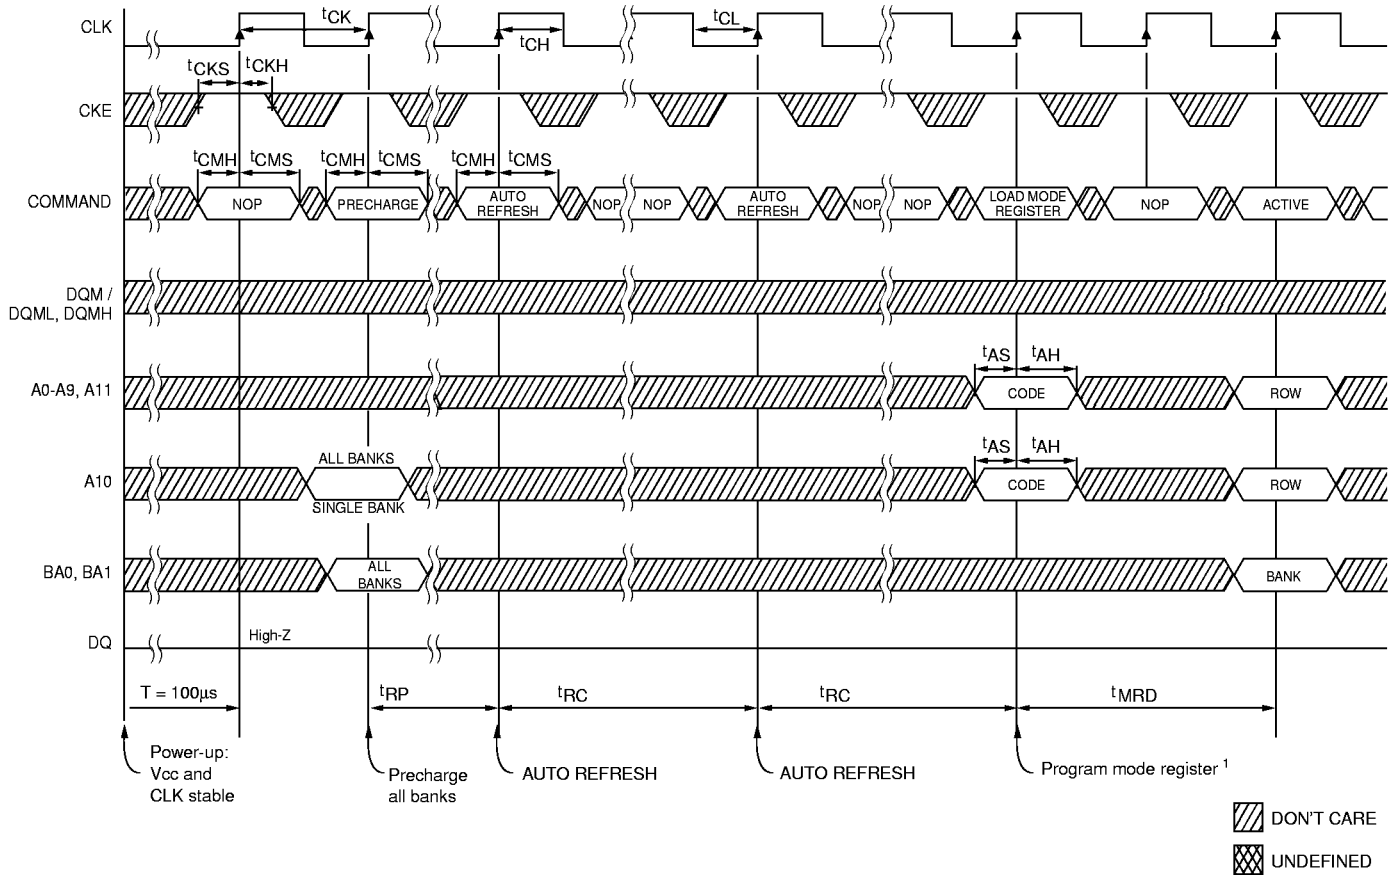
CLK

$t_{CK}$

$t_{CH}$

$t_{CL}$

$t_{CKS}$ $t_{CKH}$

CKE

$t_{CMH}$ $t_{CMS}$ $t_{CMH}$ $t_{CMS}$ $t_{CMH}$ $t_{CMS}$

COMMAND

NOP

PRECHARGE

AUTO REFRESH

NOP

NOP

AUTO REFRESH

NOP

NOP

LOAD MODE REGISTER

NOP

ACTIVE

DQM / DQML, DQMH

$t_{AS}$ $t_{AH}$

A0-A9, A11

CODE

ROW

$t_{AS}$ $t_{AH}$

A10

ALL BANKS

SINGLE BANK

CODE

ROW

BA0, BA1

ALL BANKS

BANK

DQ

High-Z

T = 100µs

$t_{RP}$

$t_{RC}$

$t_{RC}$

$t_{MRD}$

Power-up: Vcc and CLK stable

Precharge all banks

AUTO REFRESH

AUTO REFRESH

Program mode register $^1$

DON'T CARE

UNDEFINED